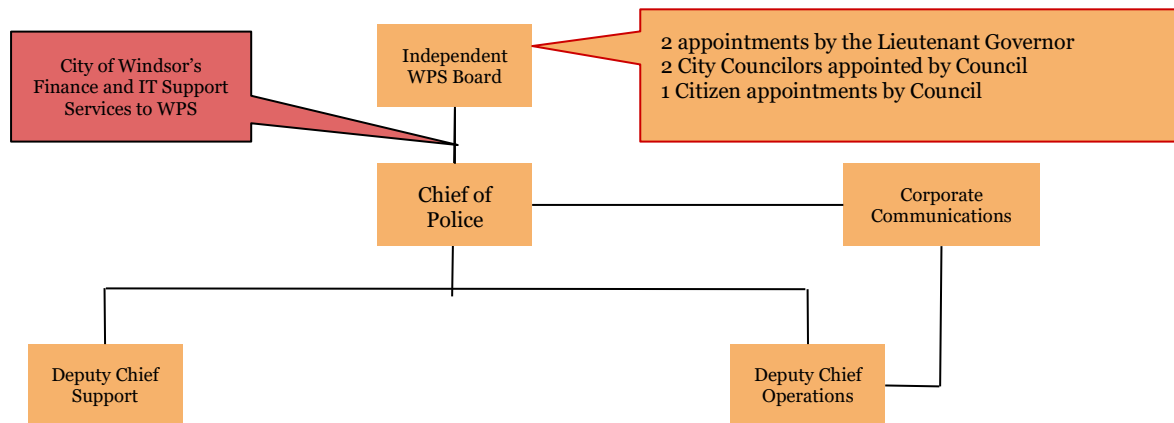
City of Windsor's Finance and IT Support Services to WPS

Independent WPS Board

2 appointments by the Lieutenant Governor
2 City Councilors appointed by Council
1 Citizen appointments by Council

Chief of Police

Corporate Communications

Deputy Chief Support

Deputy Chief Operations